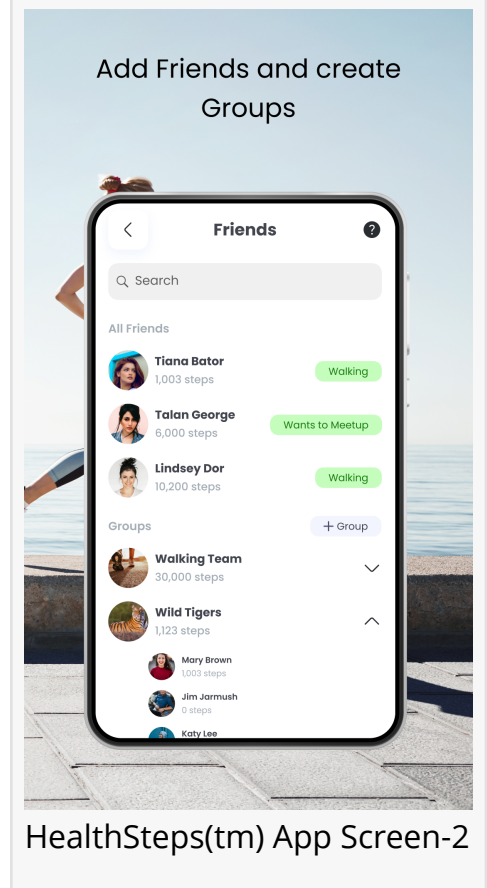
Add Friends and create Groups

Friends

?

Search

All Friends

Tiana Bator
1,003 steps
Walking

Talan George
6,000 steps
Wants to Meetup

Lindsey Dor
10,200 steps
Walking

Groups
+ Group

Walking Team
30,000 steps

Wild Tigers
1,123 steps

Mary Brown
1,003 steps

Jim Jarmush
0 steps

Katy Lee

HealthSteps(tm) App Screen-2